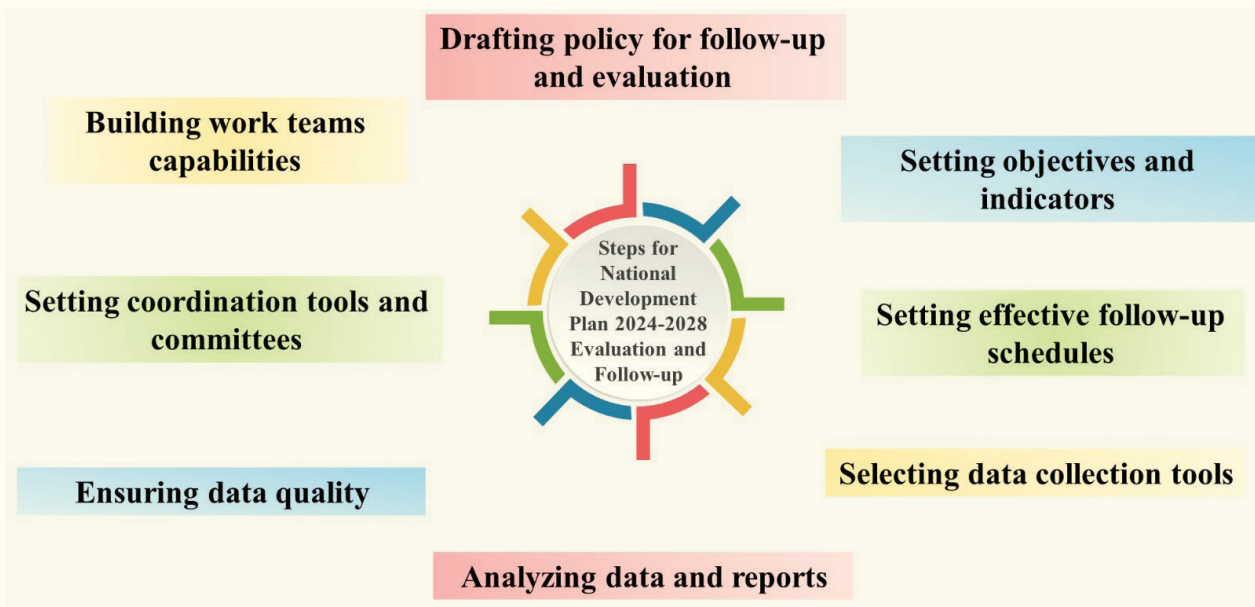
Drafting policy for follow-up and evaluation

Building work teams capabilities

Setting objectives and indicators

Steps for National Development Plan 2024-2028 Evaluation and Follow-up

Setting coordination tools and committees

Setting effective follow-up schedules

Selecting data collection tools

Ensuring data quality

Analyzing data and reports